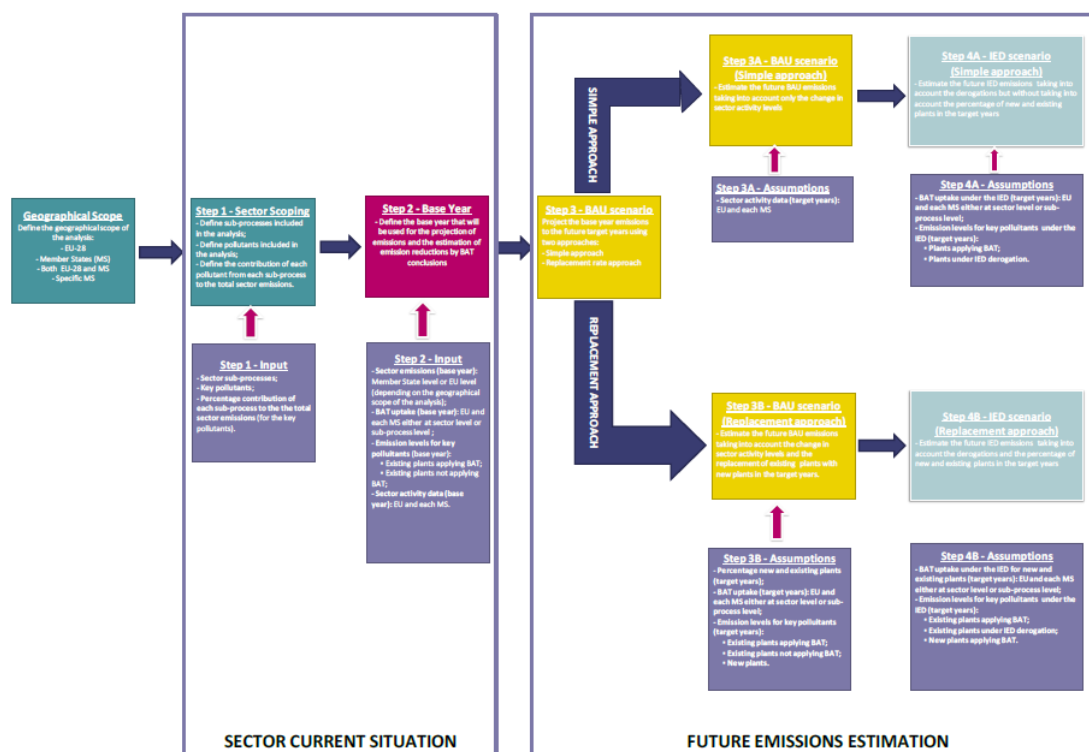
Geographical Scope
Define the geographical scope of the analysis:
- EU-28
- Member States (MS)
- Both EU-28 and MS
- Specific MS

Step 1 - Sector Scoping
- Define sub-processes included in the analysis;
- Define pollutants included in the analysis;
- Define the contribution of each pollutant from each sub-process to the total sector emissions.

Step 1 - Input
- Sector sub-processes;
- Key pollutants;
- Percentage contribution of each sub-process to the the total sector emissions (for the key pollutants).

Step 2 - Base Year
- Define the base year that will be used for the projection of emissions and the estimation of emission reductions by BAT conclusions

Step 2 - Input
- Sector emissions (base year): Member State level or EU level (depending on the geographical scope of the analysis);
- BAT uptake (base year): EU and each MS either at sector level or sub-process level ;
- Emission levels for key pollutants (base year):
• Existing plants applying BAT;
• Existing plants not applying BAT;
- Sector activity data (base year): EU and each MS.

SECTOR CURRENT SITUATION

Step 3 - BAU scenario
Project the base year emissions to the future target years using two approaches:
- Simple approach
- Replacement rate approach

SIMPLE APPROACH

REPLACEMENT APPROACH

Step 3A - BAU scenario (Simple approach)
- Estimate the future BAU emissions taking into account only the change in sector activity levels

Step 3A - Assumptions
- Sector activity data (target years): EU and each MS

Step 4A - IED scenario (Simple approach)
- Estimate the future IED emissions taking into account the derogations but without taking into account the percentage of new and existing plants in the target years

Step 4A - Assumptions
- BAT uptake under the IED (target years): EU and each MS either at sector level or sub-process level;
- Emission levels for key pollutants under the IED (target years):
• Plants applying BAT;
• Plants under IED derogation.

Step 3B - BAU scenario (Replacement approach)
- Estimate the future BAU emissions taking into account the change in sector activity levels and the replacement of existing plants with new plants in the target years.

Step 3B - Assumptions
- Percentage new and existing plants (target years);
- BAT uptake (target years): EU and each MS either at sector level or sub-process level;
- Emission levels for key pollutants (target years):
• Existing plants applying BAT;
• Existing plants not applying BAT;
• New plants.

Step 4B - IED scenario (Replacement approach)
- Estimate the future IED emissions taking into account the derogations and the percentage of new and existing plants in the target years

Step 4B - Assumptions
- BAT uptake under the IED for new and existing plants (target years): EU and each MS either at sector level or sub-process level;
- Emission levels for key pollutants under the IED (target years):
• Existing plants applying BAT;
• Existing plants under IED derogation;
• New plants applying BAT.

FUTURE EMISSIONS ESTIMATION